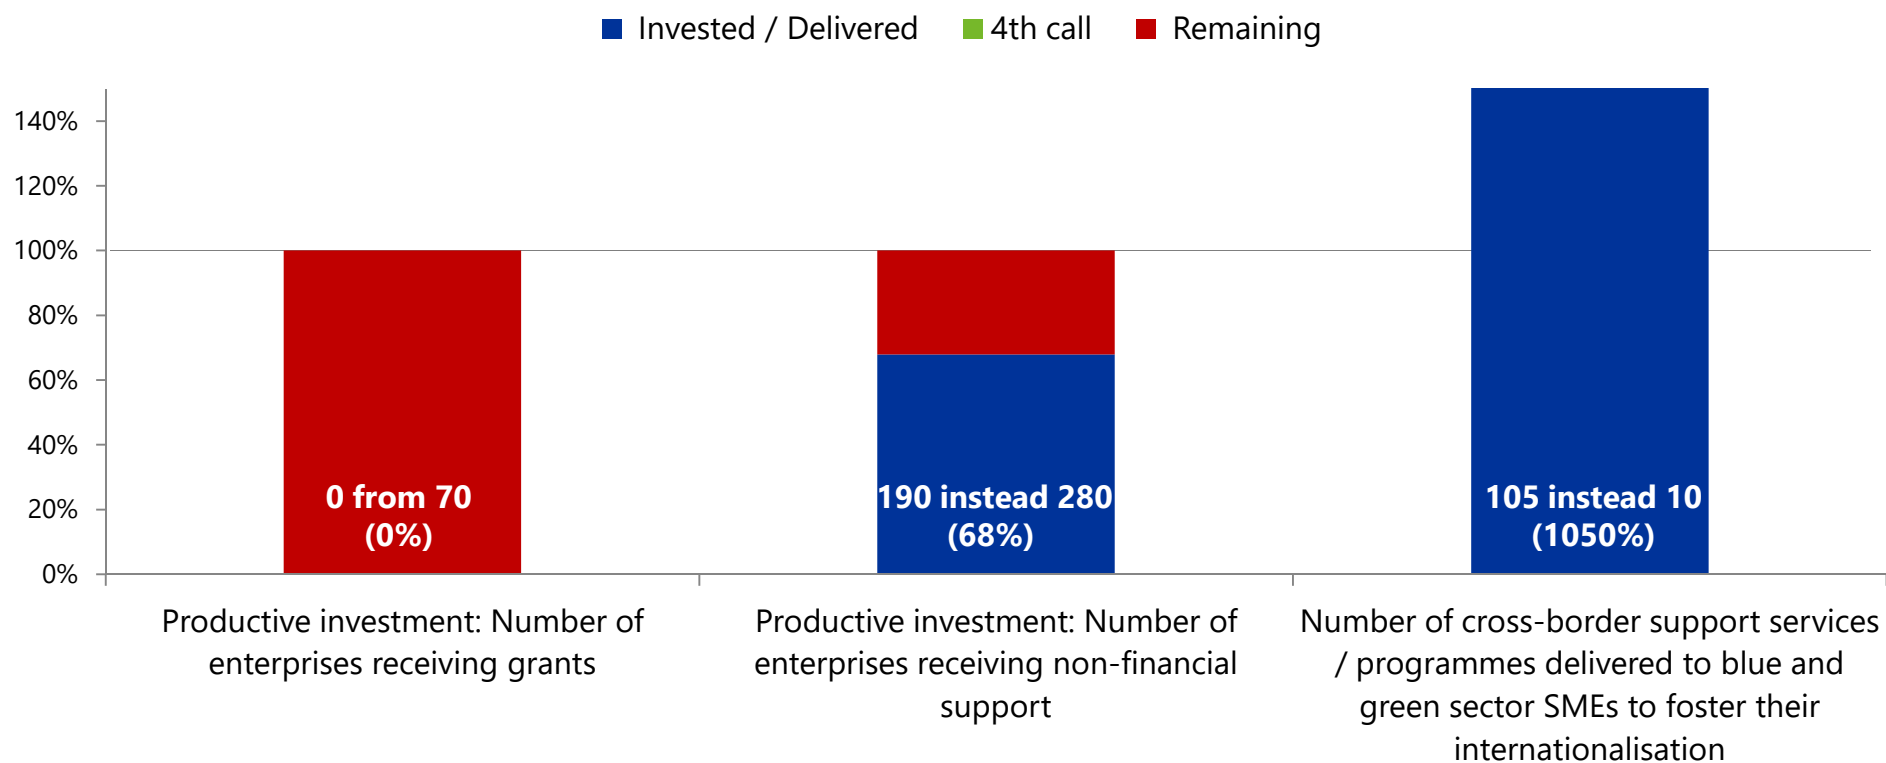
Invested / Delivered   4th call   Remaining

140%
120%
100%
80%
60%
40%
20%
0%

0 from 70
(0%)

190 instead 280
(68%)

105 instead 10
(1050%)

Productive investment: Number of enterprises receiving grants

Productive investment: Number of enterprises receiving non-financial support

Number of cross-border support services / programmes delivered to blue and green sector SMEs to foster their internationalisation